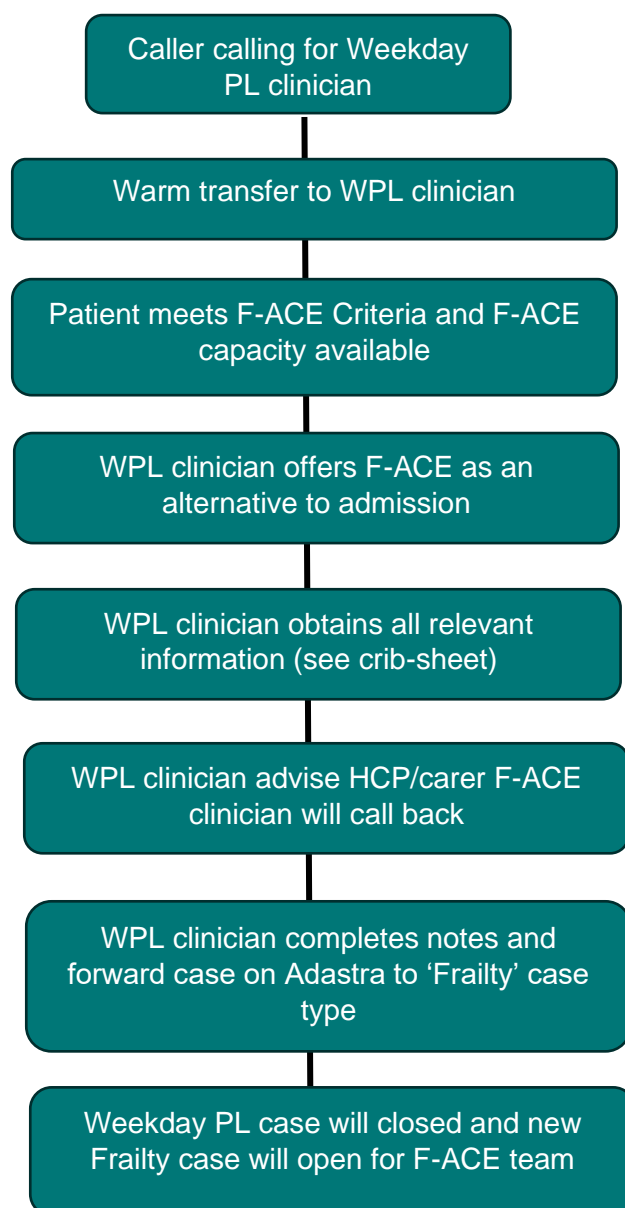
Caller calling for Weekday PL clinician

Warm transfer to WPL clinician

Patient meets F-ACE Criteria and F-ACE capacity available

WPL clinician offers F-ACE as an alternative to admission

WPL clinician obtains all relevant information (see crib-sheet)

WPL clinician advise HCP/carer F-ACE clinician will call back

WPL clinician completes notes and forward case on Adastra to 'Frailty' case type

Weekday PL case will closed and new Frailty case will open for F-ACE team